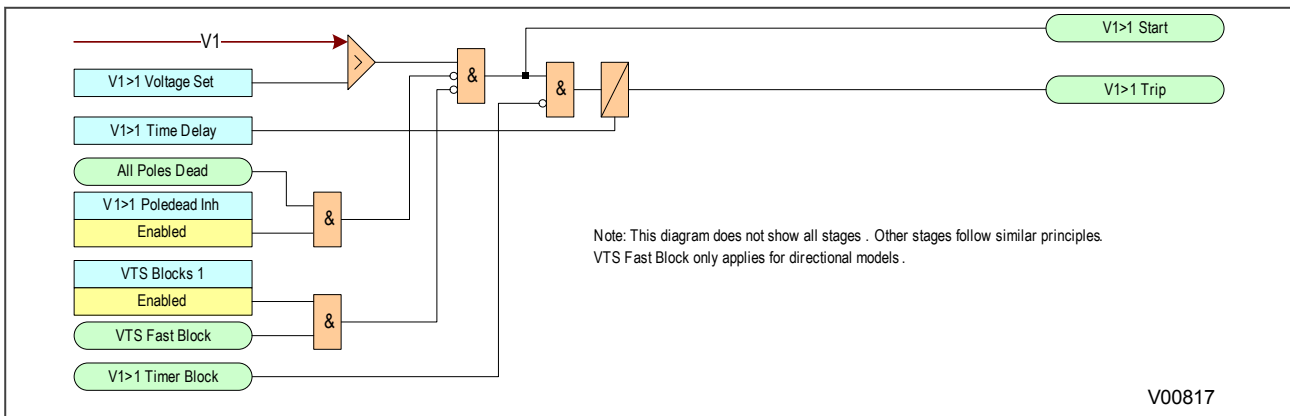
V1

V1>1 Voltage Set

&

&

V1>1 Start

V1>1 Trip

V1>1 Time Delay

All Poles Dead

V1>1 Poledead Inh

Enabled

&

Note: This diagram does not show all stages . Other stages follow similar principles.
VTS Fast Block only applies for directional models .

VTS Blocks 1

Enabled

&

VTS Fast Block

V1>1 Timer Block

V00817